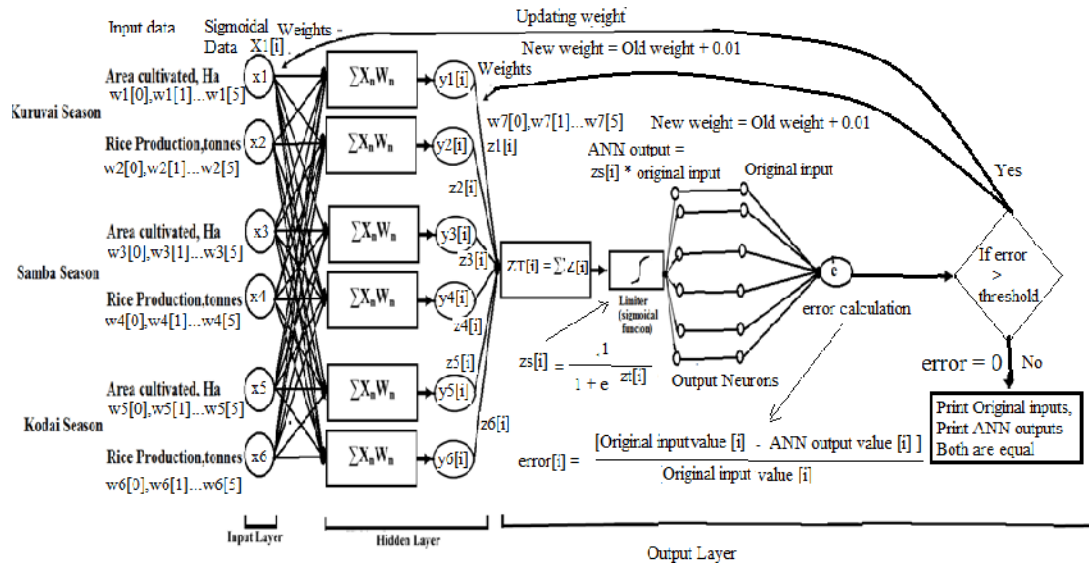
Input data

Sigmoidal Data

Weights - X1[i]

Updating weight

New weight = Old weight + 0.01

Area cultivated, Ha
w1[0],w1[1]...w1[5]

x1

$\sum X_n W_n$

y1[i]

Weights

Kuruvai Season

Rice Production,tonnes
w2[0],w2[1]...w2[5]

x2

$\sum X_n W_n$

y2[i]

w7[0],w7[1]...w7[5]

z1[i]

New weight = Old weight + 0.01

ANN output = zs[i] * original input

Original input

Yes

z2[i]

Area cultivated, Ha
w3[0],w3[1]...w3[5]

x3

$\sum X_n W_n$

y3[i]

z3[i]

$ZT[i] = \sum Z[i]$

Samba Season

Rice Production,tonnes
w4[0],w4[1]...w4[5]

x4

$\sum X_n W_n$

y4[i]

z4[i]

Limiter (sigmoical funcon)

e

error calculation

If error > threshold

$zs[i] = \frac{1}{1 + e^{zt[i]}}$

z5[i]

error = 0

No

Area cultivated, Ha
w5[0],w5[1]...w5[5]

x5

$\sum X_n W_n$

y5[i]

Output Neurons

Kodai Season

z6[i]

Print Original inputs, Print ANN outputs Both are equal

Rice Production,tonnes
w6[0],w6[1]...w6[5]

x6

$\sum X_n W_n$

y6[i]

$error[i] = \frac{[\text{Original input value [i]} - \text{ANN output value [i]}]}{\text{Original input value [i]}}$

Input Layer

Hidden Layer

Output Layer